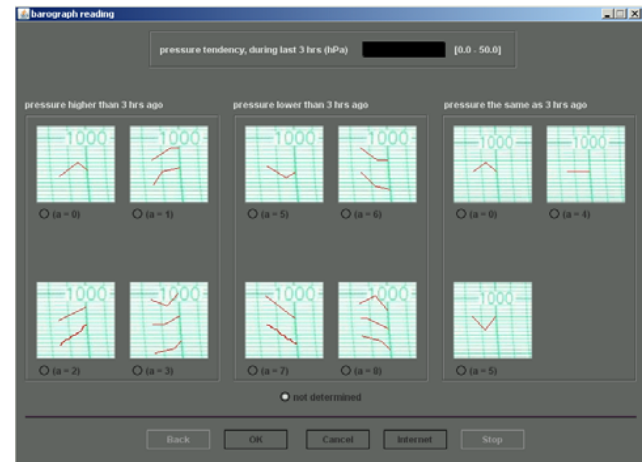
barograph reading

pressure tendency, during last 3 hrs (hPa) [0.0 - 50.0]

pressure higher than 3 hrs ago

1000
(a = 0)

1000
(a = 1)

1000
(a = 2)

1000
(a = 3)

pressure lower than 3 hrs ago

1000
(a = 5)

1000
(a = 6)

1000
(a = 7)

1000
(a = 8)

pressure the same as 3 hrs ago

1000
(a = 0)

1000
(a = 4)

1000
(a = 5)

not determined

Back OK Cancel Internet Stop